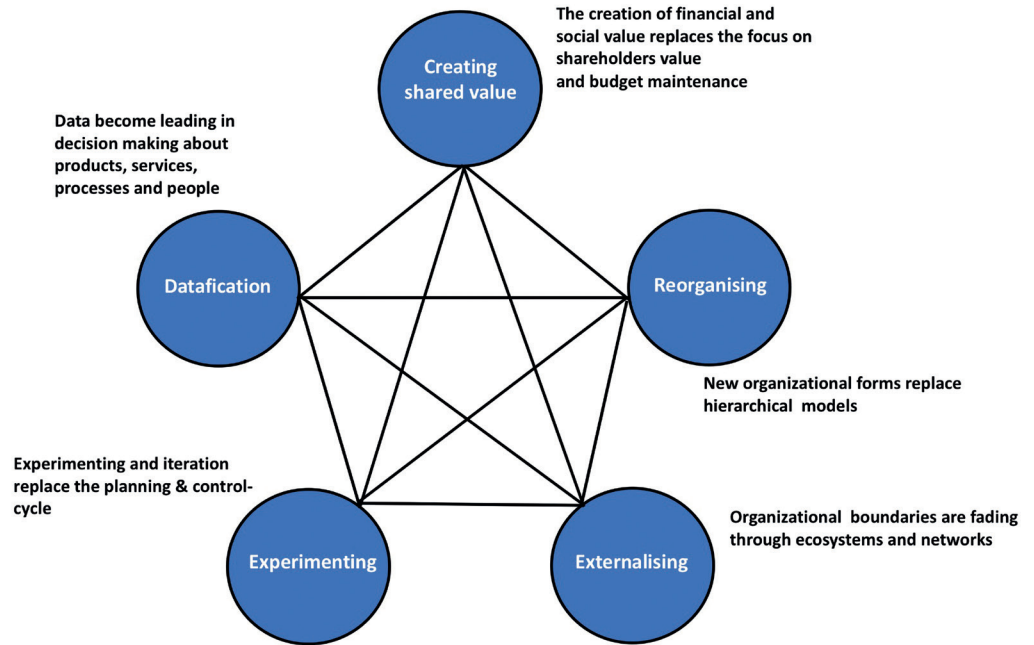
The creation of financial and social value replaces the focus on shareholders value and budget maintenance

Creating shared value

Data become leading in decision making about products, services, processes and people

Datafication

Reorganising

New organizational forms replace hierarchical models

Experimenting and iteration replace the planning & control-cycle

Experimenting

Externalising

Organizational boundaries are fading through ecosystems and networks